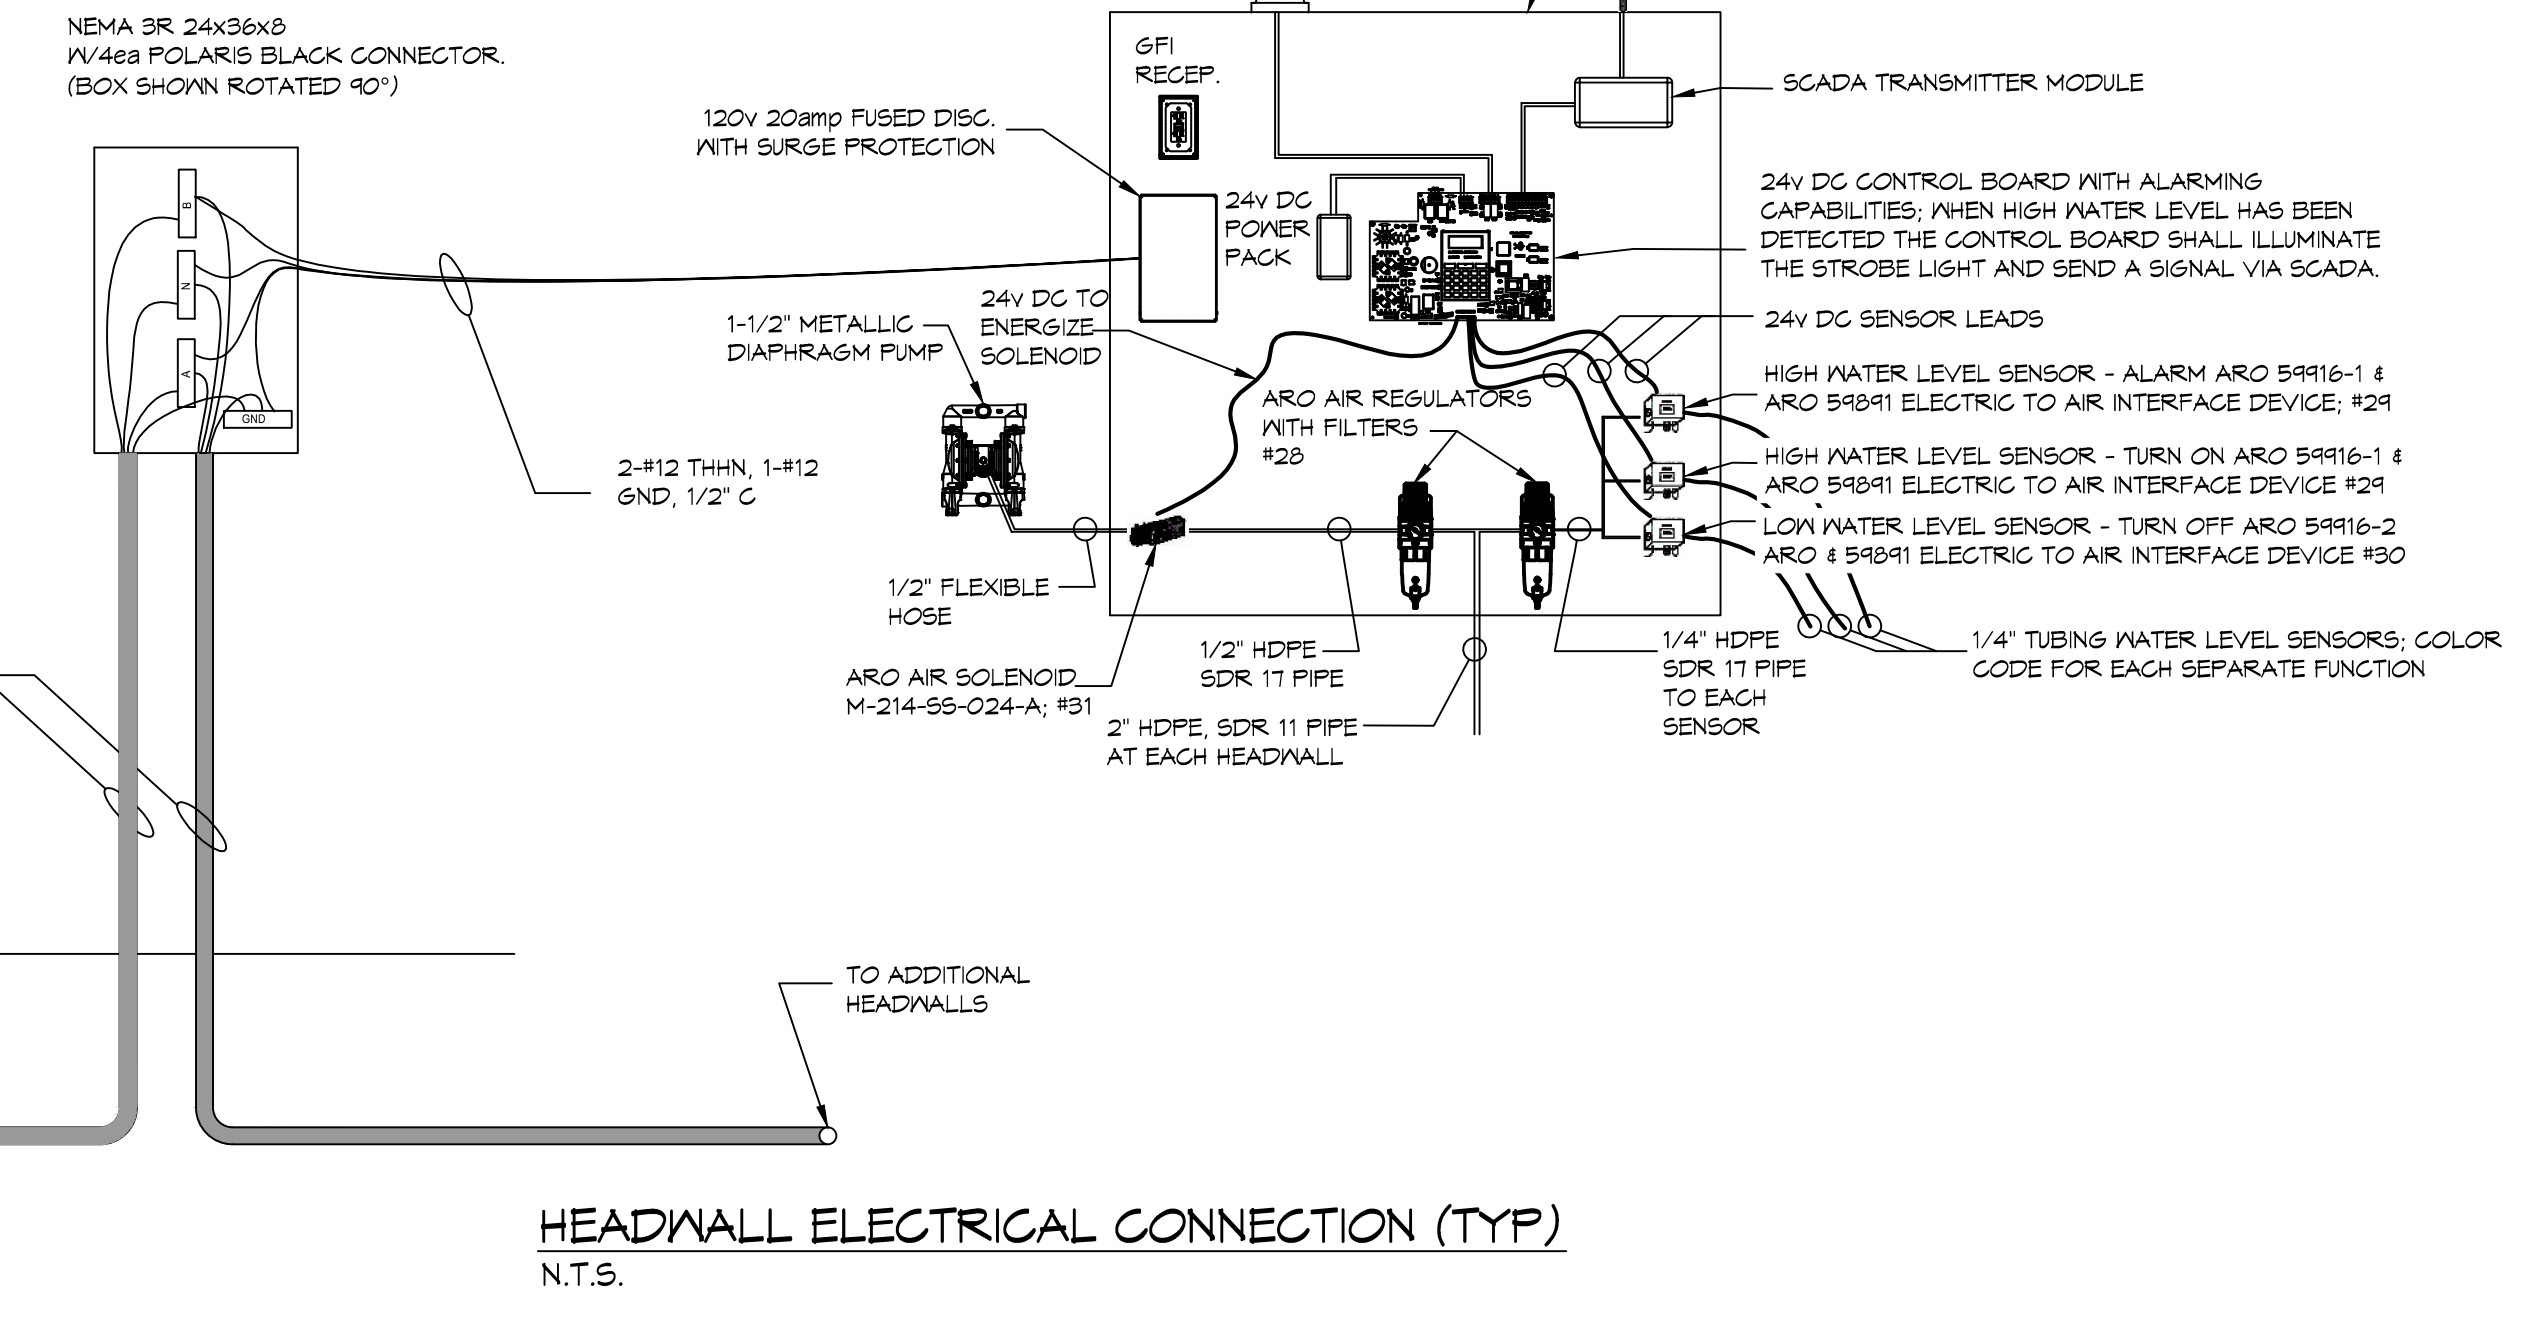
NEMA 3R 24x36x8
W/4ea POLARIS BLACK CONNECTOR.
(BOX SHOWN ROTATED 90°)

B

N

A

GND

GFI
RECEP.

120v 20amp FUSED DISC.
WITH SURGE PROTECTION

24v DC
POWER
PACK

SCADA TRANSMITTER MODULE

24v DC CONTROL BOARD WITH ALARMING CAPABILITIES; WHEN HIGH WATER LEVEL HAS BEEN DETECTED THE CONTROL BOARD SHALL ILLUMINATE THE STROBE LIGHT AND SEND A SIGNAL VIA SCADA.

24v DC SENSOR LEADS

24v DC TO
ENERGIZE
SOLENOID

1-1/2" METALLIC
DIAPHRAGM PUMP

HIGH WATER LEVEL SENSOR - ALARM ARO 59916-1 & ARO 59891 ELECTRIC TO AIR INTERFACE DEVICE; #29

ARO AIR REGULATORS
WITH FILTERS
#28

HIGH WATER LEVEL SENSOR - TURN ON ARO 59916-1 & ARO 59891 ELECTRIC TO AIR INTERFACE DEVICE #29

LOW WATER LEVEL SENSOR - TURN OFF ARO 59916-2 ARO & 59891 ELECTRIC TO AIR INTERFACE DEVICE #30

2-#12 THHN, 1-#12
GND, 1/2" C

1/2" FLEXIBLE
HOSE

1/2" HDPE
SDR 17 PIPE

1/4" HDPE
SDR 17 PIPE
TO EACH
SENSOR

1/4" TUBING WATER LEVEL SENSORS; COLOR CODE FOR EACH SEPARATE FUNCTION

ARO AIR SOLENOID
M-214-SS-024-A; #31

2" HDPE, SDR 11 PIPE
AT EACH HEADWALL

TO ADDITIONAL
HEADWALLS

HEADWALL ELECTRICAL CONNECTION (TYP)
N.T.S.